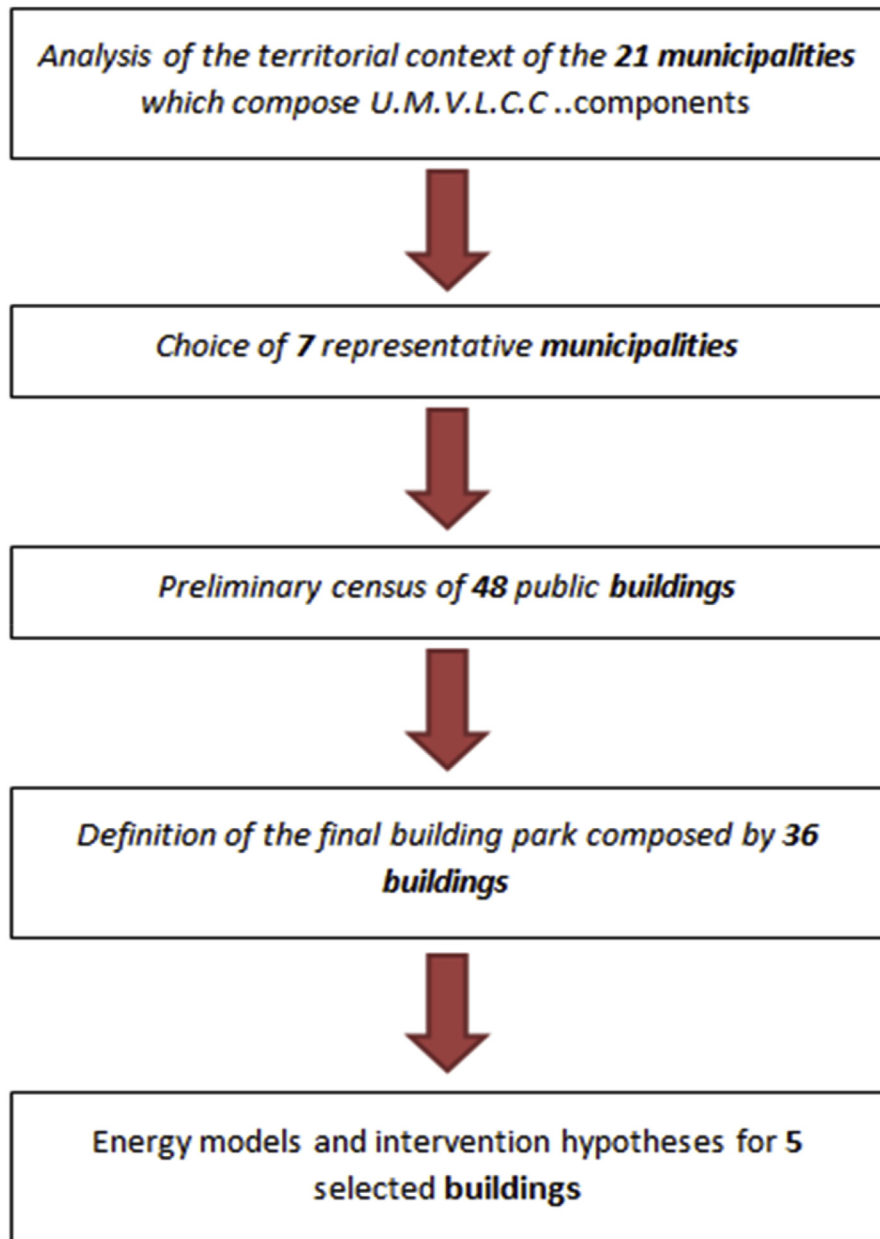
Analysis of the territorial context of the 21 municipalities which compose U.M.V.L.C.C ..components

Choice of 7 representative municipalities

Preliminary census of 48 public buildings

Definition of the final building park composed by 36 buildings

Energy models and intervention hypotheses for 5 selected buildings